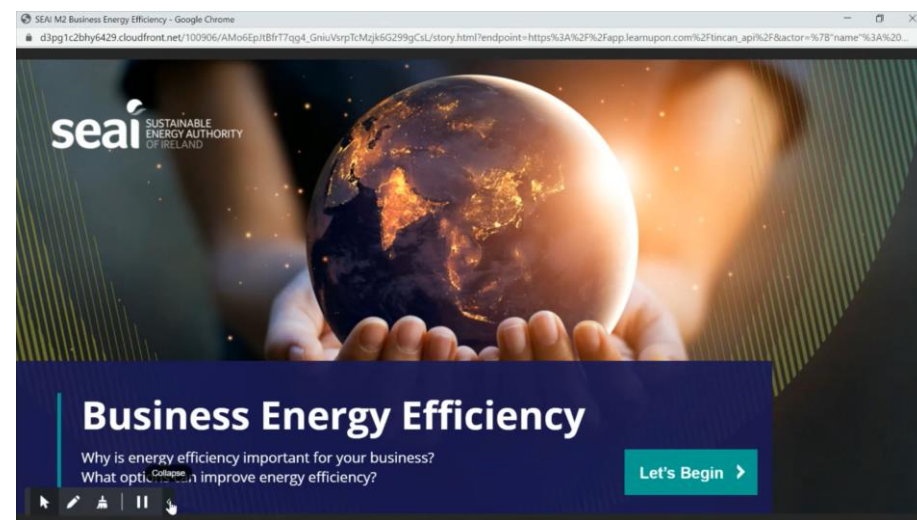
SEAI M2 Business Energy Efficiency - Google Chrome

d3pg1c2bhy6429.cloudfront.net/100906/AMo6EpJtBfrT7qg4_GniuVsrpTcMzjk6G299gCsL/story.html?endpoint=https%3A%2F%2Fapp.learnupon.com%2Ftincan_api%2F&actor=%7B"name"%3A%20...

seai SUSTAINABLE ENERGY AUTHORITY OF IRELAND

Business Energy Efficiency

Why is energy efficiency important for your business?
What opti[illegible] improve energy efficiency?

Collapse

Let's Begin